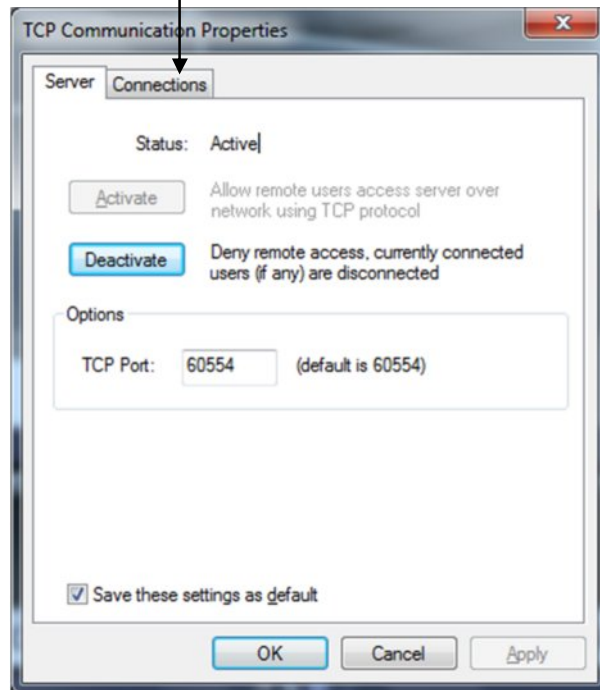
TCP Communication Properties

Server Connections

Status: Active

Activate Allow remote users access server over network using TCP protocol

Deactivate Deny remote access, currently connected users (if any) are disconnected

Options

TCP Port: 60554 (default is 60554)

Save these settings as default

OK Cancel Apply